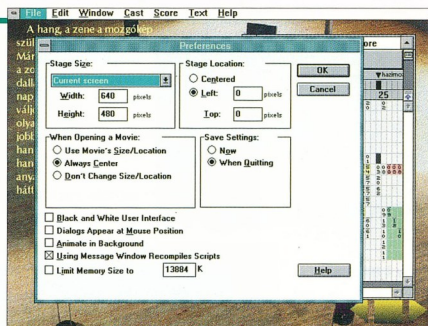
File Edit Window Cast Score Text Help

A hang, a zene a mozgókép
szül
Már
a zc
dall
nap
válj
olya
jobb
han
han
any
hátt

Preferences

Stage Size:
Current screen
Width: 640 pixels
Height: 480 pixels

Stage Location:
Centered
Left: 0 pixels
Top: 0 pixels

OK
Cancel

When Opening a Movie:
Use Movie's Size/Location
Always Center
Don't Change Size/Location

Save Settings:
Now
When Quitting

Black and White User Interface
Dialogs Appear at Mouse Position
Animate in Background
Using Message Window Recompiles Scripts
Limit Memory Size to 13884 K

Help

ore
hadmo
25